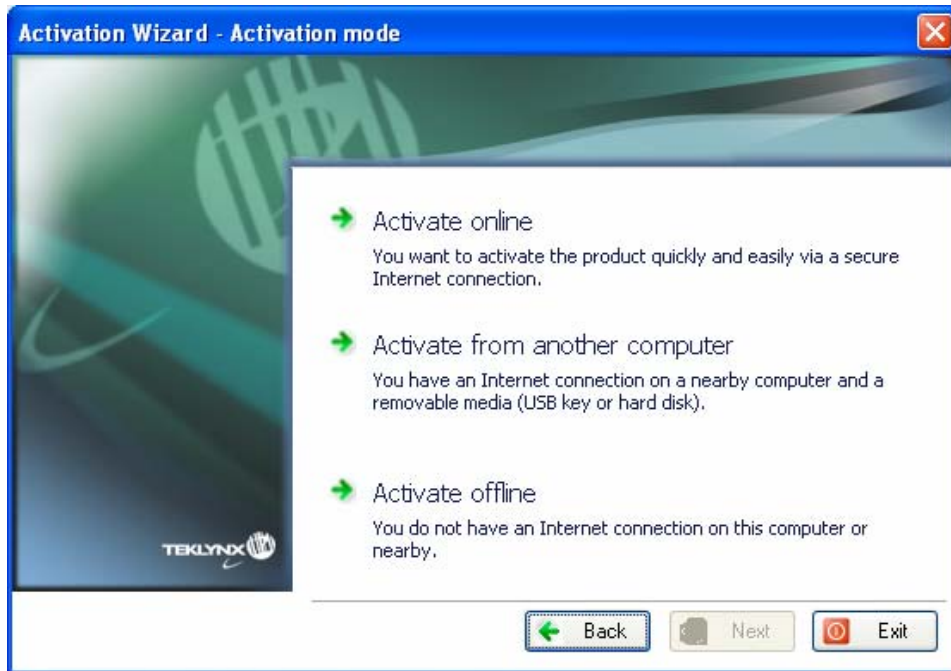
Activation Wizard - Activation mode

Activate online

You want to activate the product quickly and easily via a secure Internet connection.

Activate from another computer

You have an Internet connection on a nearby computer and a removable media (USB key or hard disk).

Activate offline

You do not have an Internet connection on this computer or nearby.

TEKLYNX

Back

Next

Exit